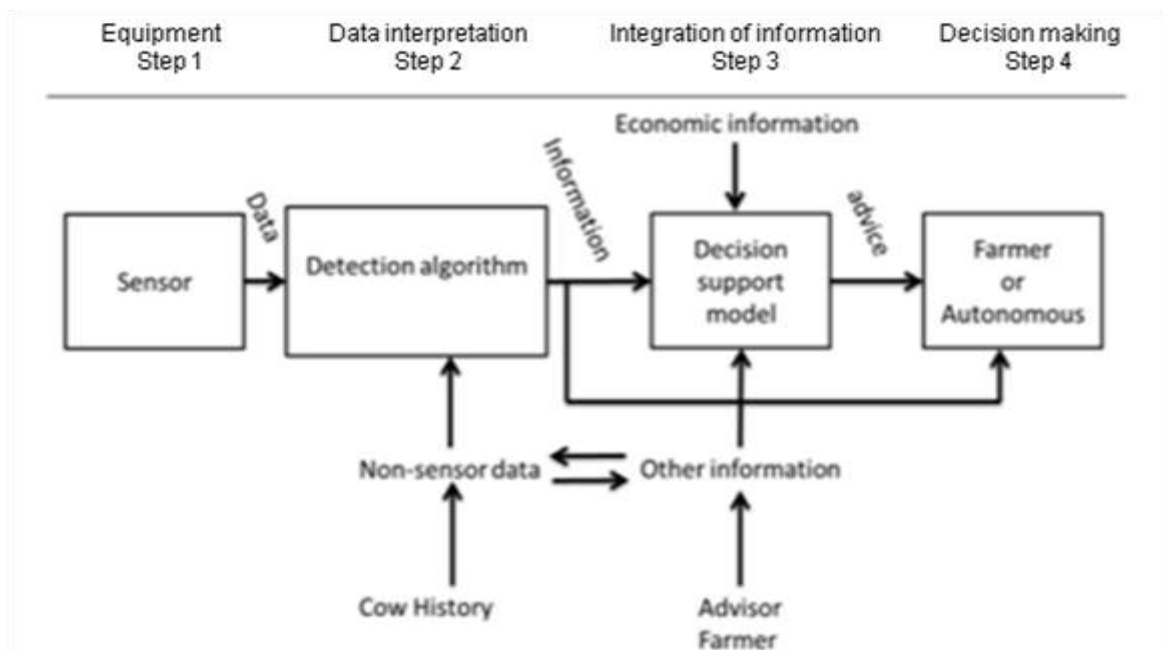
Equipment
Step 1

Data interpretation
Step 2

Integration of information
Step 3

Decision making
Step 4

Economic information

Data

Information

advice

Sensor

Detection algorithm

Decision support model

Farmer or Autonomous

Non-sensor data

Other information

Cow History

Advisor Farmer